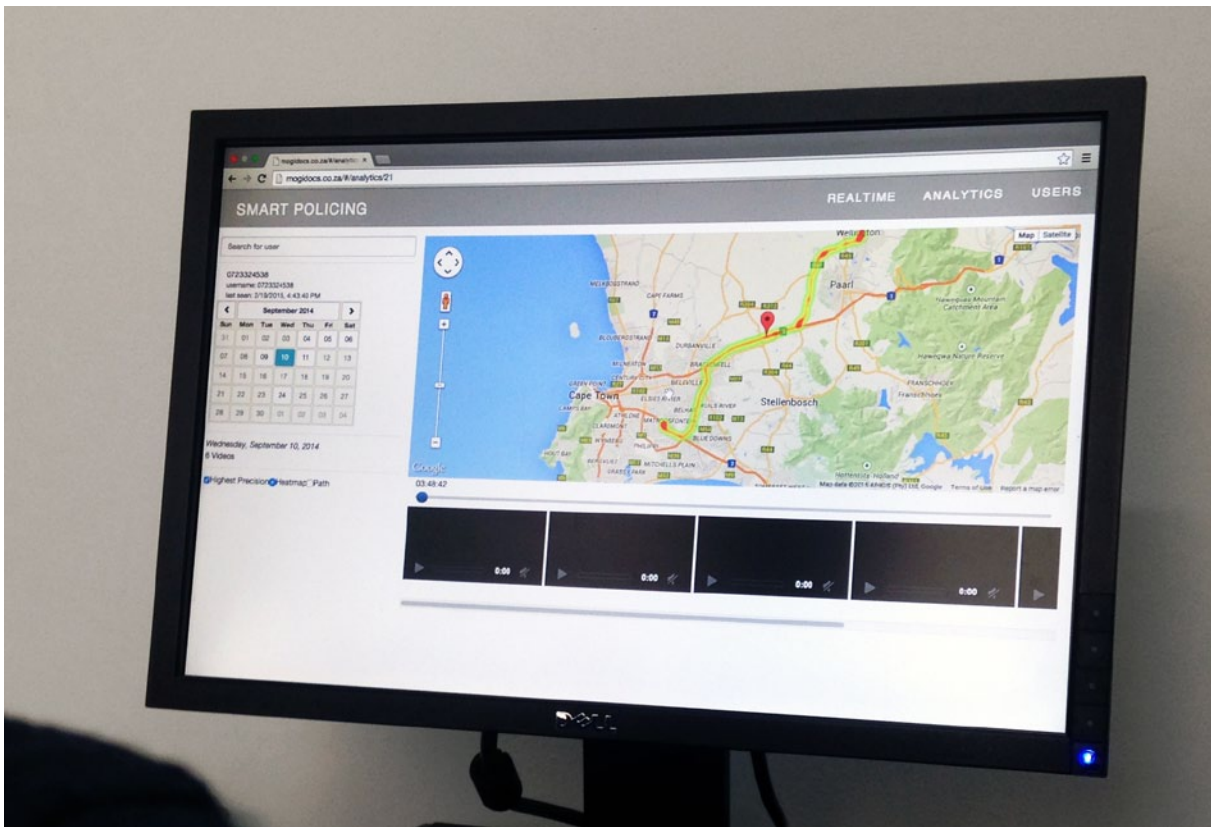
mogidocs.co.za/#/analytic ×

mogidocs.co.za/#/analytics/21

SMART POLICING

REALTIME ANALYTICS USERS

Search for user

0723324538
username: 0723324538
last seen: 2/19/2015, 4:43:40 PM

| Sun | Mon | Tue | Wed | Thu | Fri | Sat |
|---|---|---|---|---|---|---|
| 31 | 01 | 02 | 03 | 04 | 05 | 06 |
| 07 | 08 | 09 | 10 | 11 | 12 | 13 |
| 14 | 15 | 16 | 17 | 18 | 19 | 20 |
| 21 | 22 | 23 | 24 | 25 | 26 | 27 |
| 28 | 29 | 30 | 01 | 02 | 03 | 04 |

September 2014

Wednesday, September 10, 2014
6 Videos

Highest Precision Heatmap Path

Map Satellite

Wellington
Paarl
Melkbosstrand
Cape Farms
Durbanville
Bellville
Cape Town
Stellenbosch
Franschhoek
Hawequas Mountain Catchment Area
Hawequa Nature Reserve
Blue Downs
Mitchells Plain
Claremont
Athlone
Wynberg
Kuils River

Google
Map data ©2015 AfriGIS (Pty) Ltd, Google Terms of Use Report a map error

03:48:42

0:00
0:00
0:00
0:00

DELL